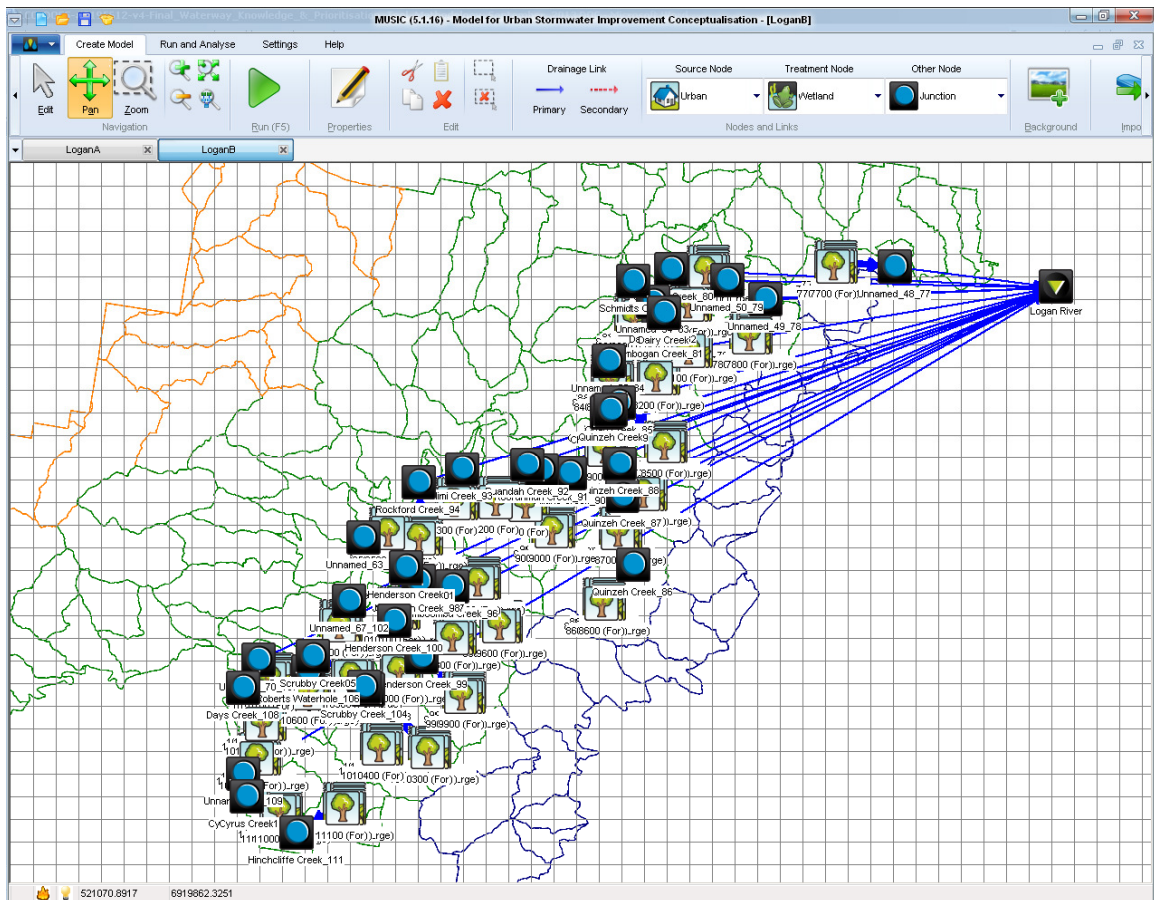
MUSIC (5.1.16) - Model for Urban Stormwater Improvement Conceptualisation - [LoganB]

Create Model | Run and Analyse | Settings | Help

Edit | Pan | Zoom
Navigation
Run (F5)
Properties
Edit
Drainage Link
Primary | Secondary
Source Node | Treatment Node | Other Node
Urban | Wetland | Junction
Nodes and Links
Background
Impo

LoganA | LoganB

Logan River
Schmidts C
Unnamed_50_79
Unnamed_48_77
7700 (For)
Unnamed_49_78
Dairy Creek
Quinzeh Creek
Quinzeh Creek_88
Quinzeh Creek_87
Quinzeh Creek_86
8600 (For)..rge)
Rockford Creek_94
Unnamed_63
Henderson Creek
Henderson Creek_100
Unnamed_67_102
Scrubby Creek
Roberts Waterhole_106
Days Creek_108
Scrubby Creek_104
CyCyrus Creek
Hinchcliffe Creek_111
11100 (For)..rge)

521070.8917 | 6919862.3251